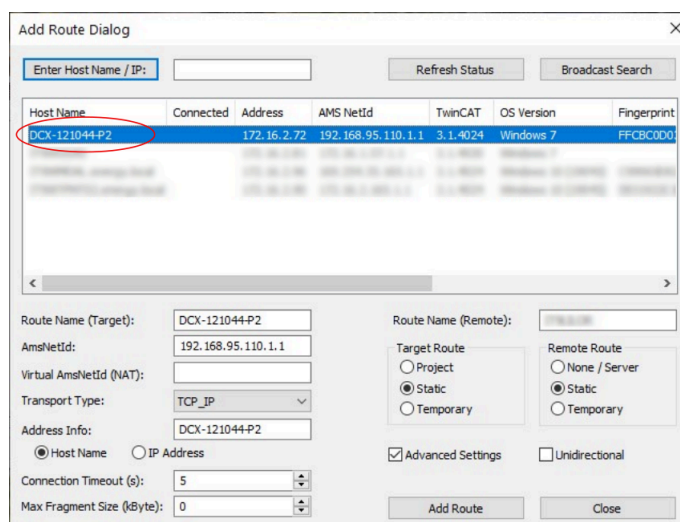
Add Route Dialog

Enter Host Name / IP:

Refresh Status

Broadcast Search

| Host Name | Connected | Address | AMS NetId | TwinCAT | OS Version | Fingerprint |
|---|---|---|---|---|---|---|
| DCX-121044-P2 | | 172.16.2.72 | 192.168.95.110.1.1 | 3.1.4024 | Windows 7 | FFCBC0D0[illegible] |
| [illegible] | | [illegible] | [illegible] | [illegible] | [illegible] | |
| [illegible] | | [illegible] | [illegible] | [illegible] | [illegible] | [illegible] |
| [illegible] | | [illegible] | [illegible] | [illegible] | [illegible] | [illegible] |

Route Name (Target): DCX-121044-P2

AmsNetId: 192.168.95.110.1.1

Virtual AmsNetId (NAT):

Transport Type: TCP_IP

Address Info: DCX-121044-P2

Host Name
IP Address

Connection Timeout (s): 5

Max Fragment Size (kByte): 0

Route Name (Remote): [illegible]

Target Route
Project
Static
Temporary

Remote Route
None / Server
Static
Temporary

Advanced Settings

Unidirectional

Add Route

Close